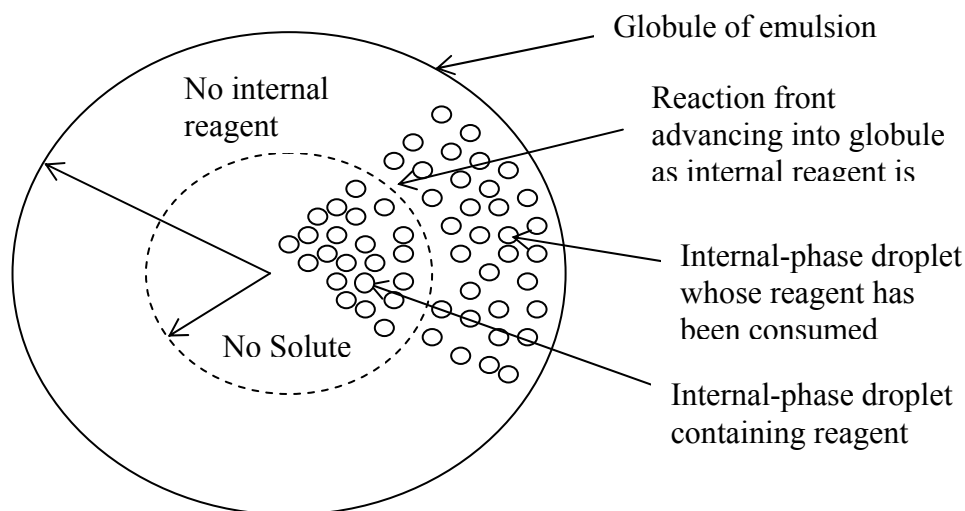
Globule of emulsion

No internal reagent

Reaction front advancing into globule as internal reagent is

Internal-phase droplet whose reagent has been consumed

No Solute

Internal-phase droplet containing reagent